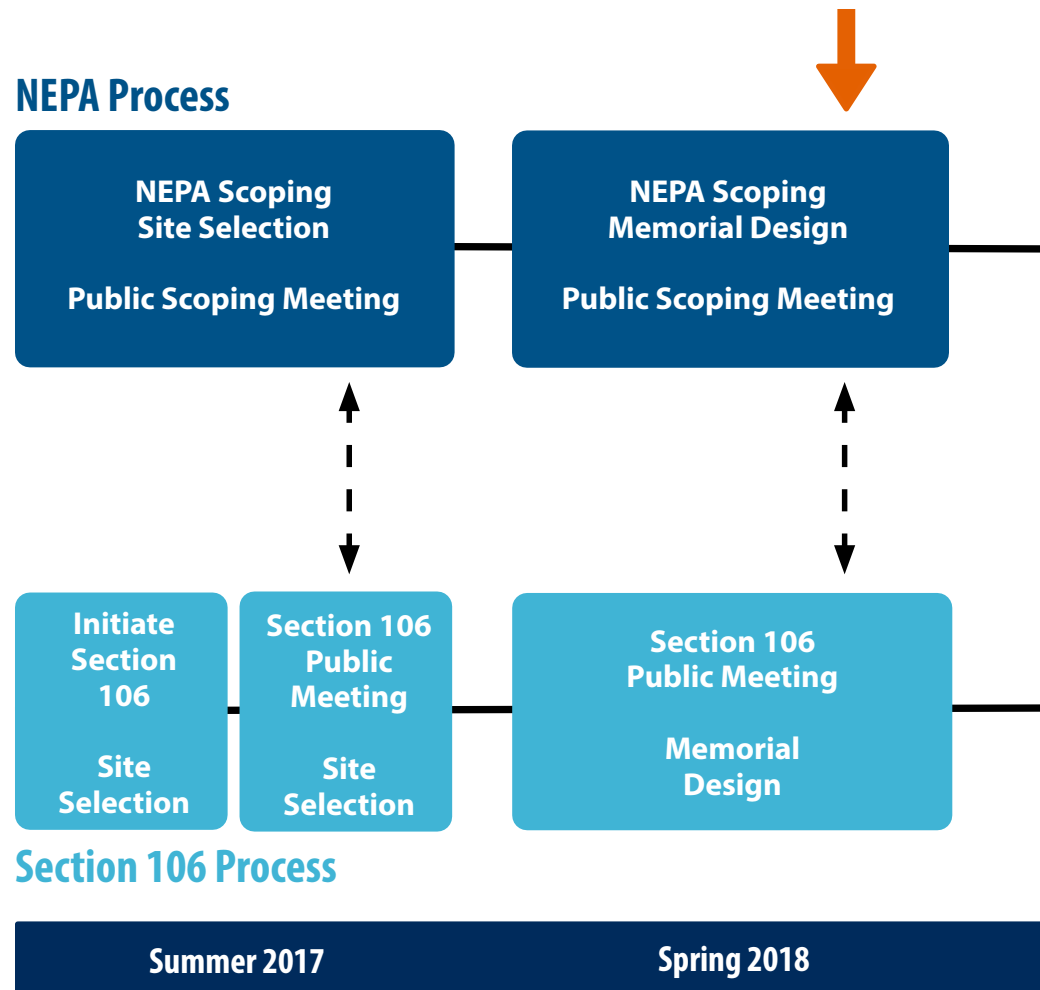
NEPA Process

NEPA Scoping
Site Selection

Public Scoping Meeting

NEPA Scoping
Memorial Design

Public Scoping Meeting

Initiate Section 106

Site Selection

Section 106 Public Meeting

Site Selection

Section 106 Public Meeting

Memorial Design

Section 106 Process

Summer 2017

Spring 2018